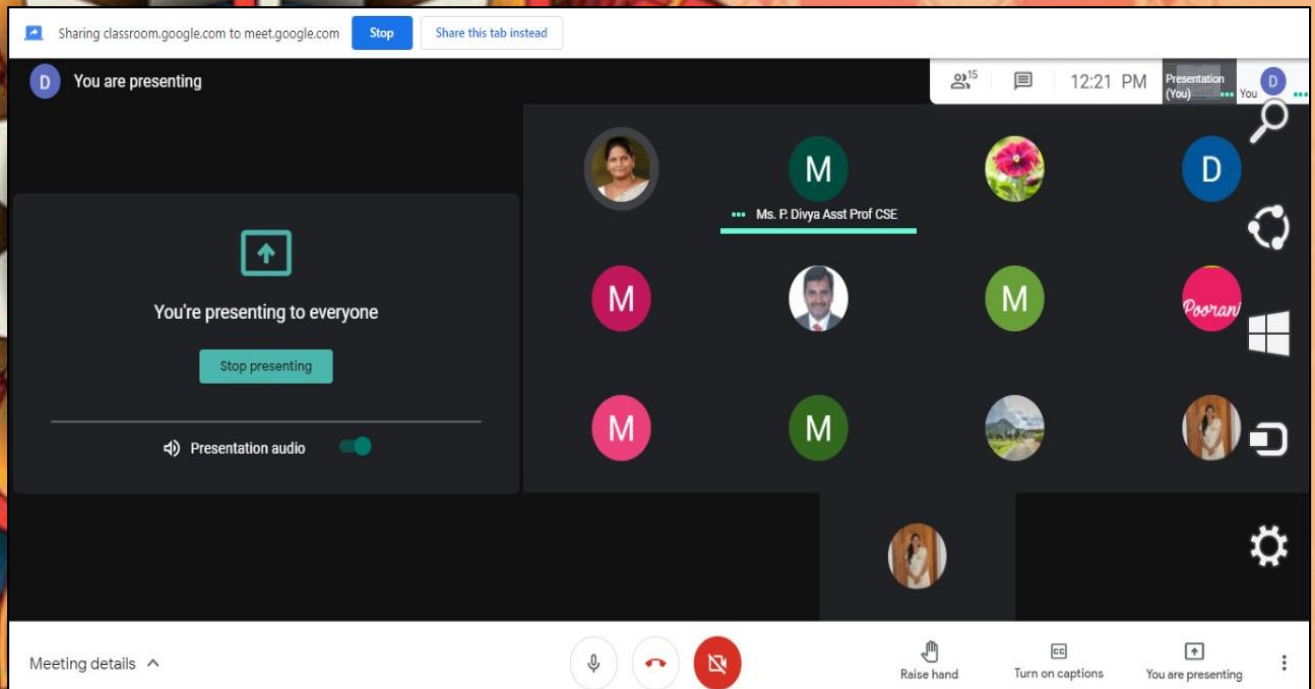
Sharing classroom.google.com to meet.google.com Stop Share this tab instead

D You are presenting

15 12:21 PM Presentation (You) D You

M
Ms. P. Divya Asst Prof CSE
D
M
M
Pooran
M
M

You're presenting to everyone

Stop presenting

Presentation audio

Meeting details

Raise hand Turn on captions You are presenting